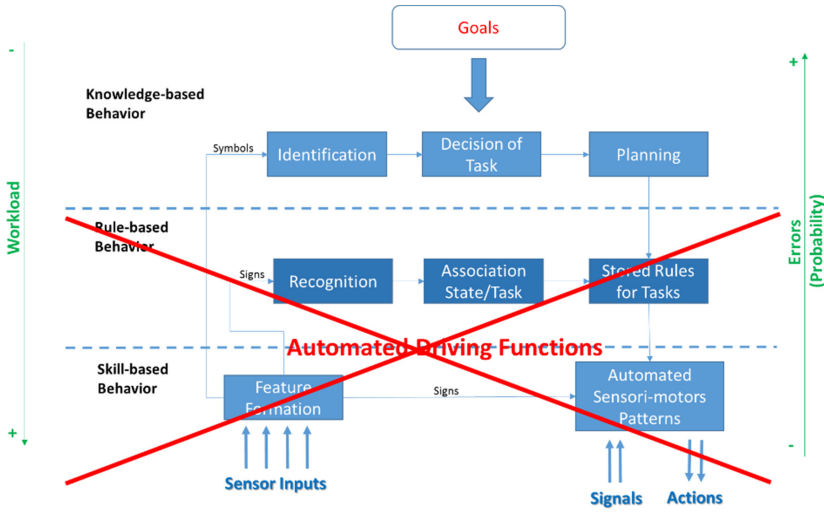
Goals

Knowledge-based Behavior

Symbols

Identification

Decision of Task

Planning

Rule-based Behavior

Signs

Recognition

Association State/Task

Stored Rules for Tasks

Automated Driving Functions

Skill-based Behavior

Feature Formation

Signs

Automated Sensori-motors Patterns

Sensor Inputs

Signals

Actions

-

Workload

+

+

Errors (Probability)

-